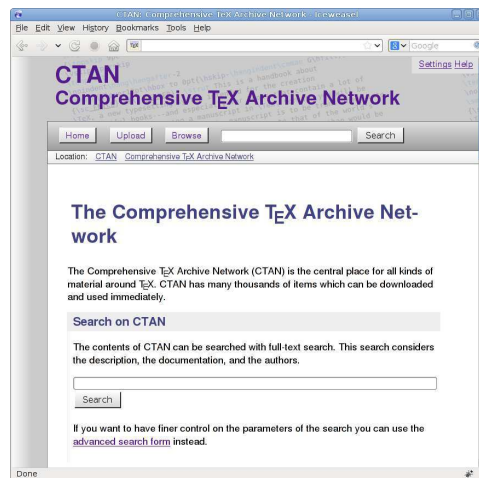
CTAN: Comprehensive TeX Archive Network - Iceweasel

File Edit View History Bookmarks Tools Help

Google

Settings Help

CTAN
Comprehensive TEX Archive Network

Home Upload Browse Search

Location: CTAN Comprehensive TEX Archive Network

The Comprehensive TEX Archive Network

The Comprehensive TEX Archive Network (CTAN) is the central place for all kinds of material around TEX. CTAN has many thousands of items which can be downloaded and used immediately.

Search on CTAN

The contents of CTAN can be searched with full-text search. This search considers the description, the documentation, and the authors.

Search

If you want to have finer control on the parameters of the search you can use the advanced search form instead.

Done